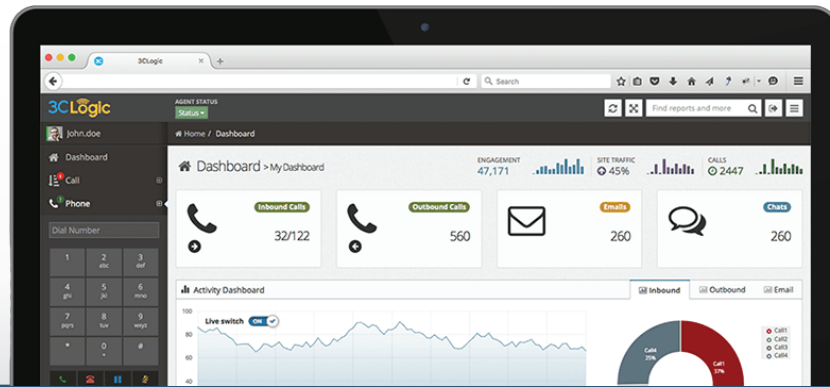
3CLogic

Search

3CLogic

AGENT STATUS
Status

Find reports and more

john.doe

Dashboard

Call

Phone

Dial Number

1
2 abc
3 def
4 ghi
5 jkl
6 mno
7 pqrs
8 tuv
9 wxyz
*
0 +
#

Home / Dashboard

Dashboard > My Dashboard

ENGAGEMENT
47,171

SITE TRAFFIC
45%

CALLS
2447

Inbound Calls
32/122

Outbound Calls
560

Emails
260

Chats
260

Activity Dashboard

Inbound
Outbound
Email

Live switch ON

100
80
60
40

Call1
Call2
Call3
Call4

Call4 25%

Call1 37%